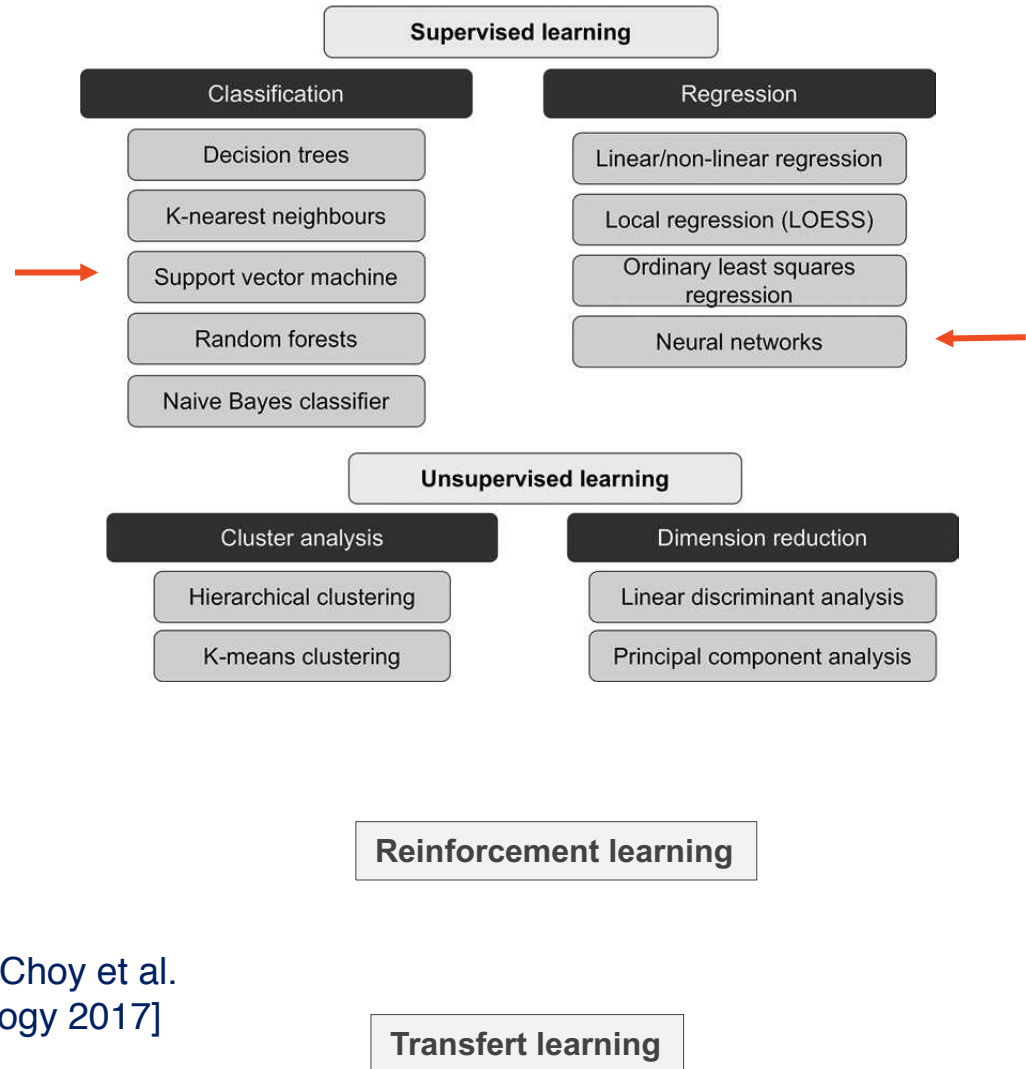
Supervised learning

Classification

Decision trees

K-nearest neighbours

Support vector machine

Random forests

Naive Bayes classifier

Regression

Linear/non-linear regression

Local regression (LOESS)

Ordinary least squares regression

Neural networks

Unsupervised learning

Cluster analysis

Hierarchical clustering

K-means clustering

Dimension reduction

Linear discriminant analysis

Principal component analysis

Reinforcement learning

Choy et al.
ogy 2017]

Transfert learning